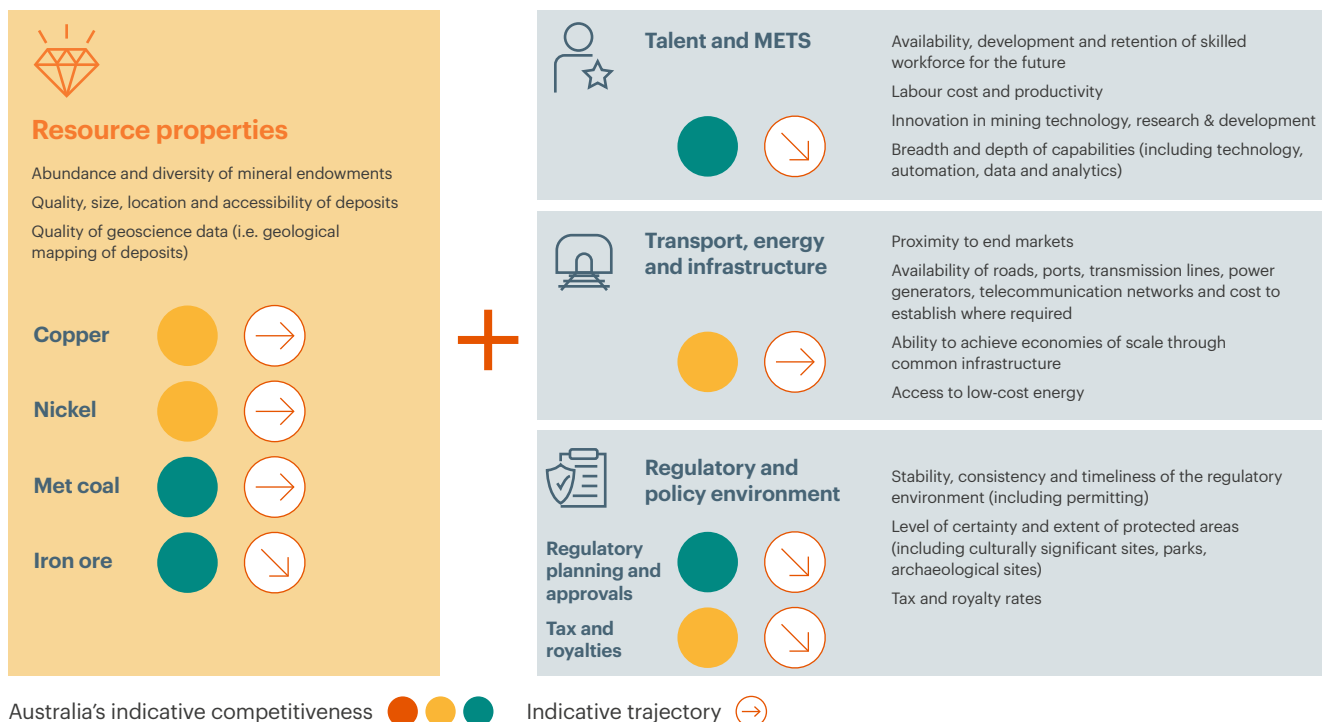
Resource properties

Abundance and diversity of mineral endowments

Quality, size, location and accessibility of deposits

Quality of geoscience data (i.e. geological mapping of deposits)

Copper

Nickel

Met coal

Iron ore

+

Talent and METS

Availability, development and retention of skilled workforce for the future

Labour cost and productivity

Innovation in mining technology, research & development

Breadth and depth of capabilities (including technology, automation, data and analytics)

Transport, energy and infrastructure

Proximity to end markets

Availability of roads, ports, transmission lines, power generators, telecommunication networks and cost to establish where required

Ability to achieve economies of scale through common infrastructure

Access to low-cost energy

Regulatory and policy environment

Regulatory planning and approvals

Tax and royalties

Stability, consistency and timeliness of the regulatory environment (including permitting)

Level of certainty and extent of protected areas (including culturally significant sites, parks, archaeological sites)

Tax and royalty rates

Australia's indicative competitiveness

Indicative trajectory